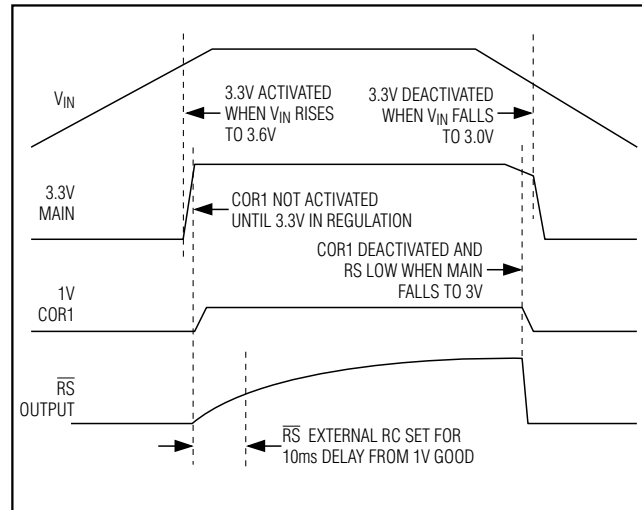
$V_{IN}$

3.3V ACTIVATED WHEN $V_{IN}$ RISES TO 3.6V

3.3V DEACTIVATED WHEN $V_{IN}$ FALLS TO 3.0V

3.3V MAIN

COR1 NOT ACTIVATED UNTIL 3.3V IN REGULATION

COR1 DEACTIVATED AND RS LOW WHEN MAIN FALLS TO 3V

1V COR1

$\overline{RS}$ OUTPUT

$\overline{RS}$ EXTERNAL RC SET FOR 10ms DELAY FROM 1V GOOD